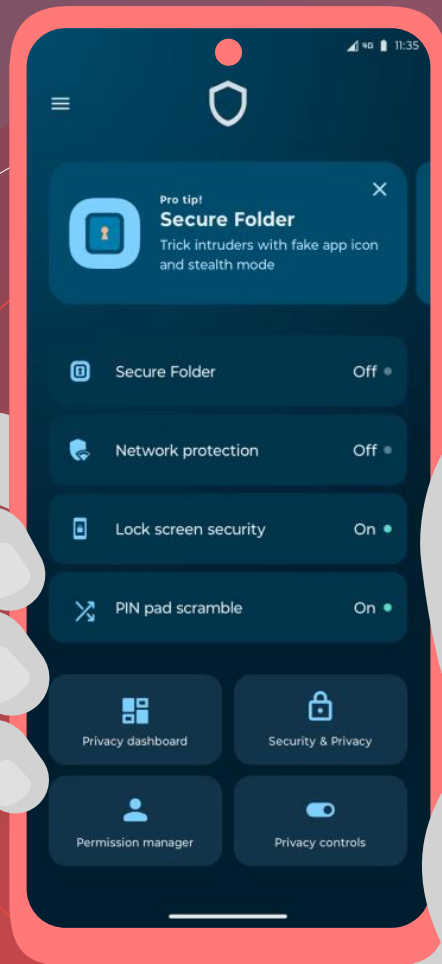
4G 11:35

Pro tip!
Secure Folder
Trick intruders with fake app icon and stealth mode

Secure Folder Off

Network protection Off

Lock screen security On

PIN pad scramble On

Privacy dashboard

Security & Privacy

Permission manager

Privacy controls